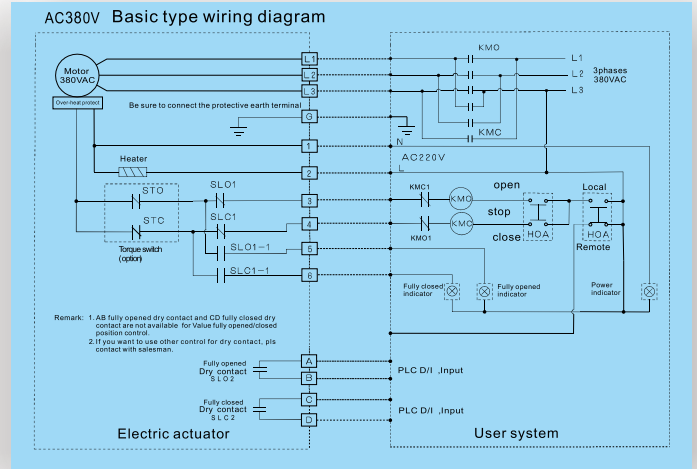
AC380V Basic type wiring diagram

Motor 380VAC

Over-heat protect

L1
L2
L3

KMO

L1
L2 3phases 380VAC
L3

Be sure to connect the protective earth terminal

G

N

KMC

1

AC220V
L

Heater

2

STO

SLO1

3

KMC1

KMO

open

Local

stop

STC

SLC1

4

KMO1

KMC

close

HOA

HOA

Remote

Torque switch (option)

SLO1-1

5

SLC1-1

6

Fully closed indicator

Fully opened indicator

Power indicator

Remark: 1. AB fully opened dry contact and CD fully closed dry contact are not available for Value fully opened/closed position control.
2. If you want to use other control for dry contact, pls contact with salesman.

Fully opened
Dry contact
SLO2

A

B

PLC D/I ,Input

Fully closed
Dry contact
SLC2

C

D

PLC D/I ,Input

Electric actuator

User system